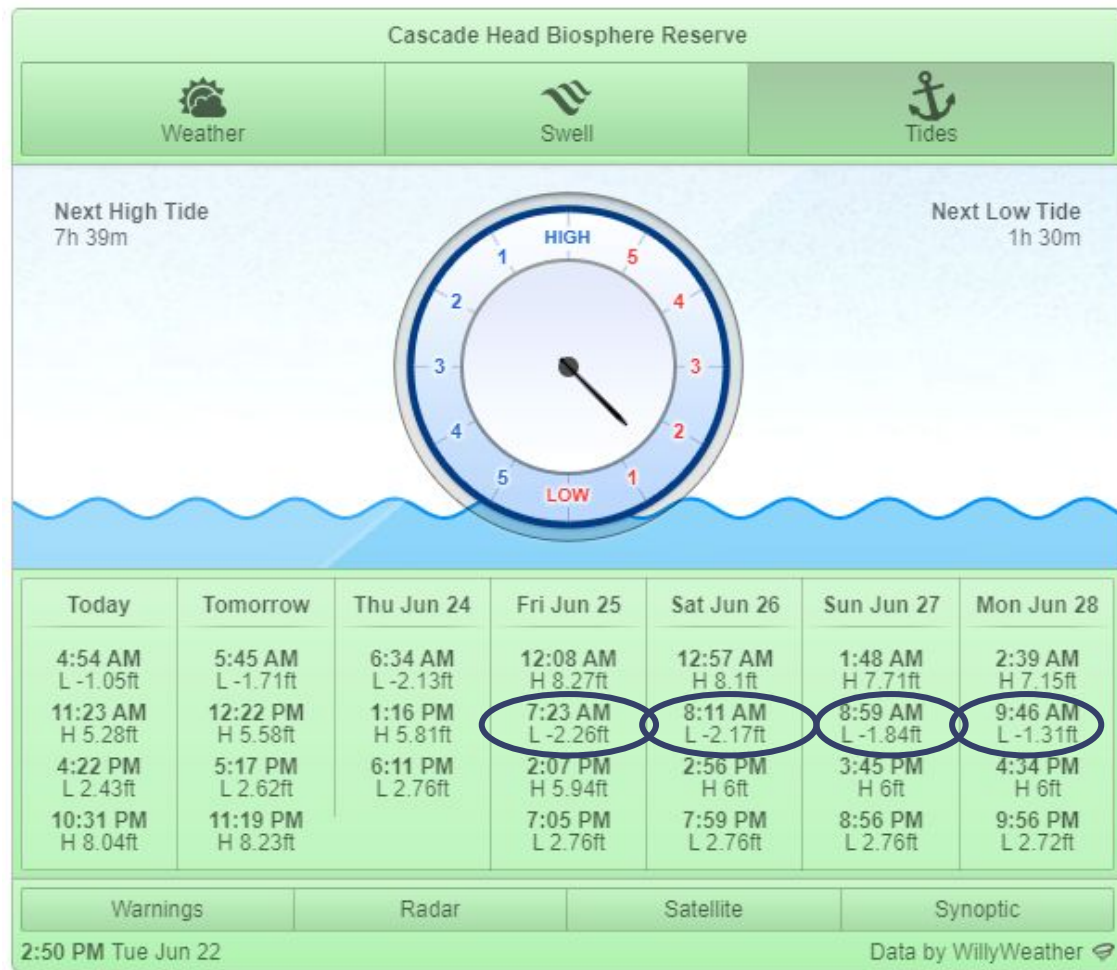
Cascade Head Biosphere Reserve

Weather

Swell

Tides

Next High Tide
7h 39m

Next Low Tide
1h 30m

HIGH
1
2
3
4
5
LOW
1
2
3
4
5

| Today | Tomorrow | Thu Jun 24 | Fri Jun 25 | Sat Jun 26 | Sun Jun 27 | Mon Jun 28 |
|---|---|---|---|---|---|---|
| 4:54 AM L -1.05ft | 5:45 AM L -1.71ft | 6:34 AM L -2.13ft | 12:08 AM H 8.27ft | 12:57 AM H 8.1ft | 1:48 AM H 7.71ft | 2:39 AM H 7.15ft |
| 11:23 AM H 5.28ft | 12:22 PM H 5.58ft | 1:16 PM H 5.81ft | 7:23 AM L -2.26ft | 8:11 AM L -2.17ft | 8:59 AM L -1.84ft | 9:46 AM L -1.31ft |
| 4:22 PM L 2.43ft | 5:17 PM L 2.62ft | 6:11 PM L 2.76ft | 2:07 PM H 5.94ft | 2:56 PM H 6ft | 3:45 PM H 6ft | 4:34 PM H 6ft |
| 10:31 PM H 8.04ft | 11:19 PM H 8.23ft | | 7:05 PM L 2.76ft | 7:59 PM L 2.76ft | 8:56 PM L 2.76ft | 9:56 PM L 2.72ft |

Warnings
Radar
Satellite
Synoptic

2:50 PM Tue Jun 22

Data by WillyWeather